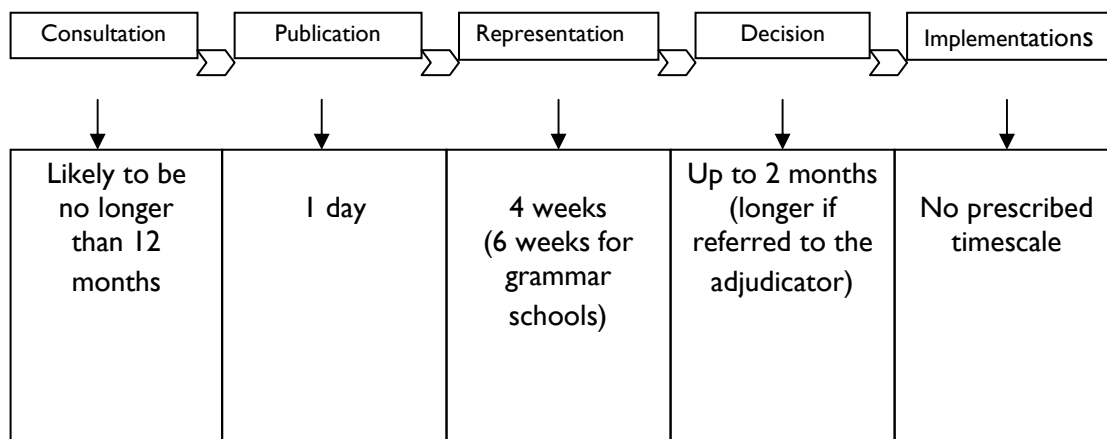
Consultation

Publication

Representation

Decision

Implementations

| Likely to be no longer than 12 months | 1 day | 4 weeks (6 weeks for grammar schools) | Up to 2 months (longer if referred to the adjudicator) | No prescribed timescale |
|---|---|---|---|---|